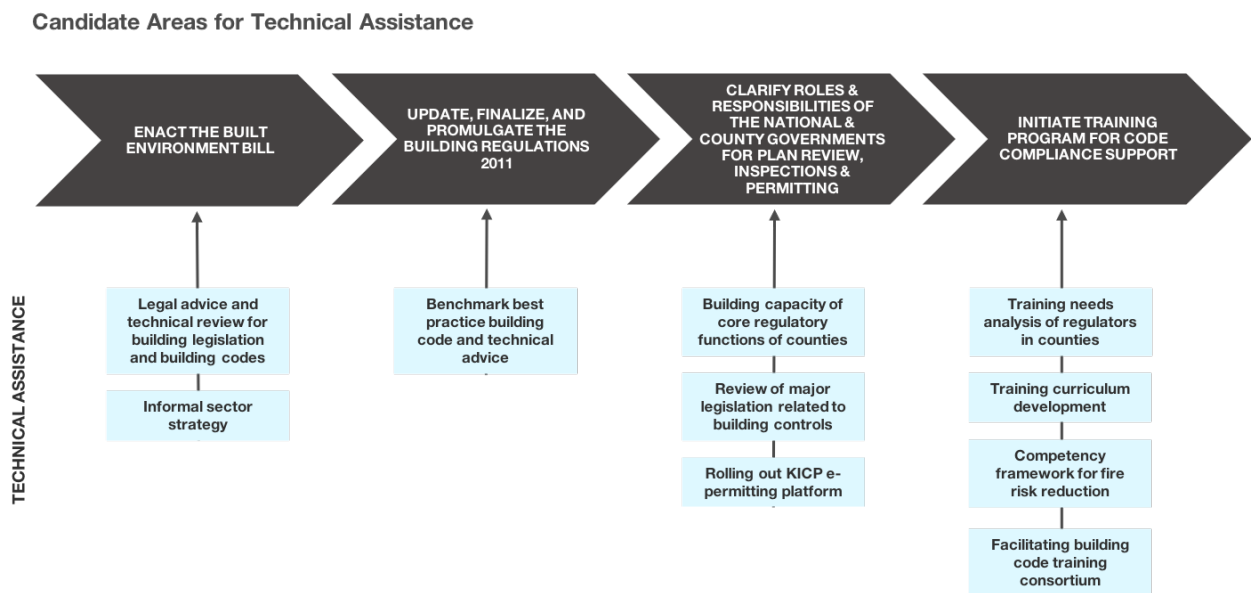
Candidate Areas for Technical Assistance

ENACT THE BUILT ENVIRONMENT BILL

UPDATE, FINALIZE, AND PROMULGATE THE BUILDING REGULATIONS 2011

CLARIFY ROLES & RESPONSIBILITIES OF THE NATIONAL & COUNTY GOVERNMENTS FOR PLAN REVIEW, INSPECTIONS & PERMITTING

INITIATE TRAINING PROGRAM FOR CODE COMPLIANCE SUPPORT

TECHNICAL ASSISTANCE

Legal advice and technical review for building legislation and building codes

Informal sector strategy

Benchmark best practice building code and technical advice

Building capacity of core regulatory functions of counties

Review of major legislation related to building controls

Rolling out KICP e-permitting platform

Training needs analysis of regulators in counties

Training curriculum development

Competency framework for fire risk reduction

Facilitating building code training consortium